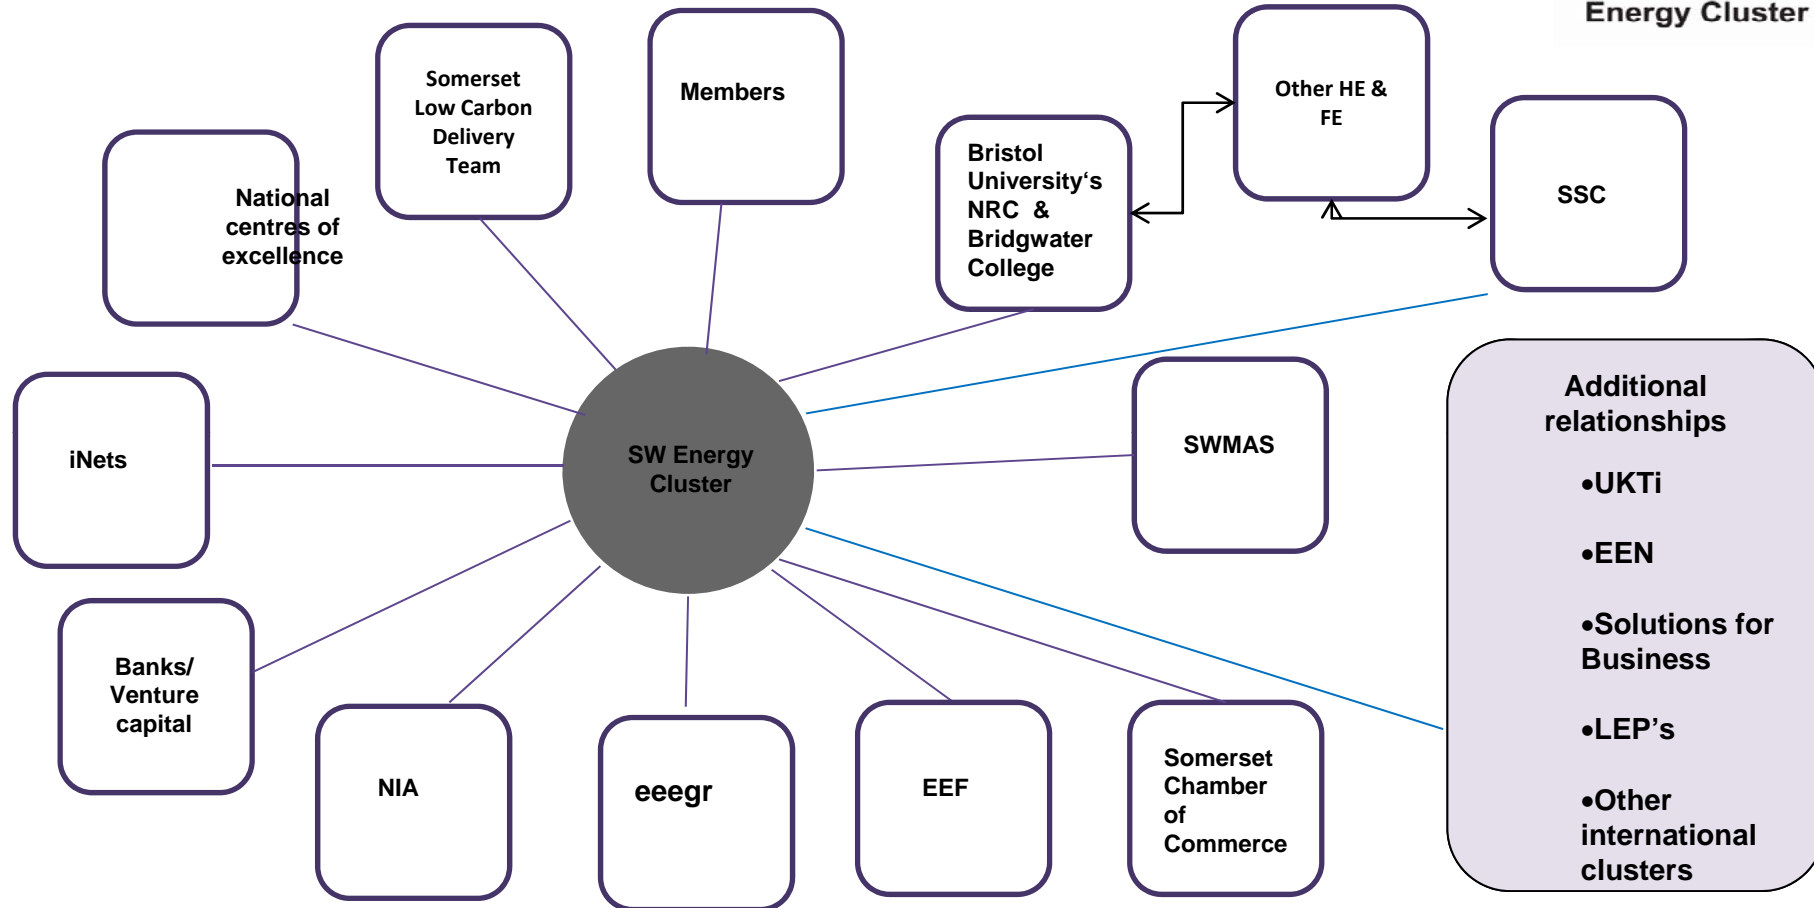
Energy Cluster

Somerset Low Carbon Delivery Team

Members

Other HE & FE

National centres of excellence

Bristol University's NRC & Bridgwater College

SSC

iNets

SW Energy Cluster

SWMAS

Additional relationships

•UKTi

•EEN

•Solutions for Business

•LEP's

•Other international clusters

Banks/ Venture capital

NIA

eeegr

EEF

Somerset Chamber of Commerce